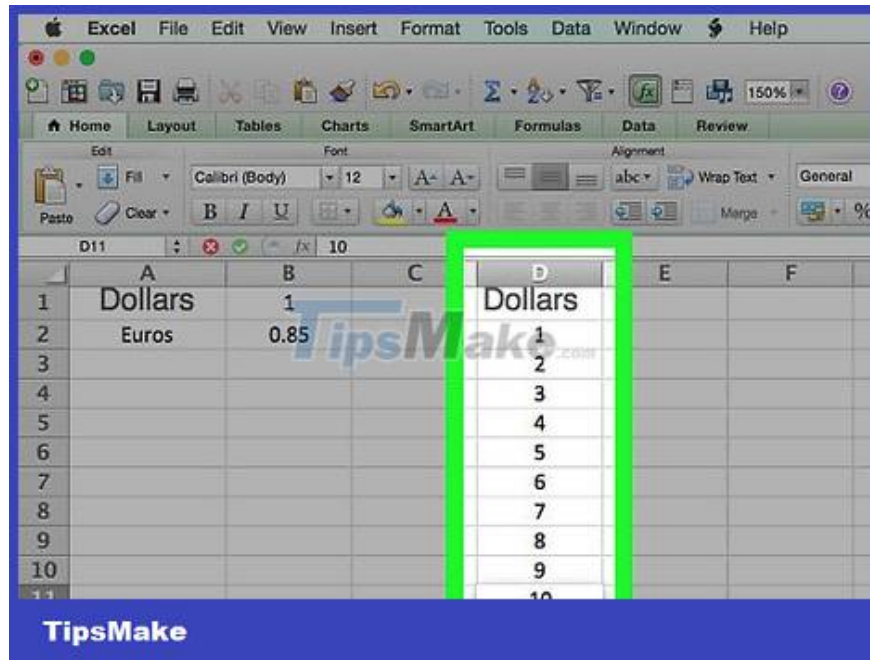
Excel File Edit View Insert Format Tools Data Window Help

150%

Home Layout Tables Charts SmartArt Formulas Data Review

Edit Font Alignment

Fill Calibri (Body) 12 abc Wrap Text General

Paste Clear B I U Merge

D11 fx 10

| | A | B | C | D | E | F |
|---|---|---|---|---|---|---|
| 1 | Dollars | 1 | | Dollars | | |
| 2 | Euros | 0.85 | | 1 | | |
| 3 | | | | 2 | | |
| 4 | | | | 3 | | |
| 5 | | | | 4 | | |
| 6 | | | | 5 | | |
| 7 | | | | 6 | | |
| 8 | | | | 7 | | |
| 9 | | | | 8 | | |
| 10 | | | | 9 | | |
| 11 | | | | 10 | | |

TipsMake.com

TipsMake